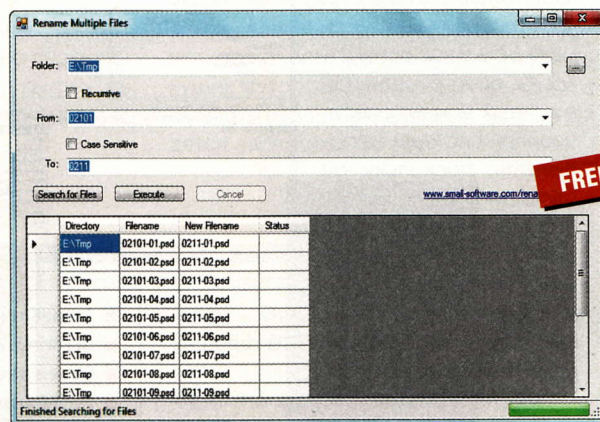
Rename Multiple Files

Folder: E:\Tmp

...

Recursive

From: 02101

Case Sensitive

To: 0211

Search for Files Execute Cancel

www.small-software.com/rena

FRE

| | Directory | Filename | New Filename | Status |
|---|---|---|---|---|
| ▶ | E:\Tmp | 02101-01.psd | 0211-01.psd | |
| | E:\Tmp | 02101-02.psd | 0211-02.psd | |
| | E:\Tmp | 02101-03.psd | 0211-03.psd | |
| | E:\Tmp | 02101-04.psd | 0211-04.psd | |
| | E:\Tmp | 02101-05.psd | 0211-05.psd | |
| | E:\Tmp | 02101-06.psd | 0211-06.psd | |
| | E:\Tmp | 02101-07.psd | 0211-07.psd | |
| | E:\Tmp | 02101-08.psd | 0211-08.psd | |
| | E:\Tmp | 02101-09.psd | 0211-09.psd | |

Finished Searching for Files